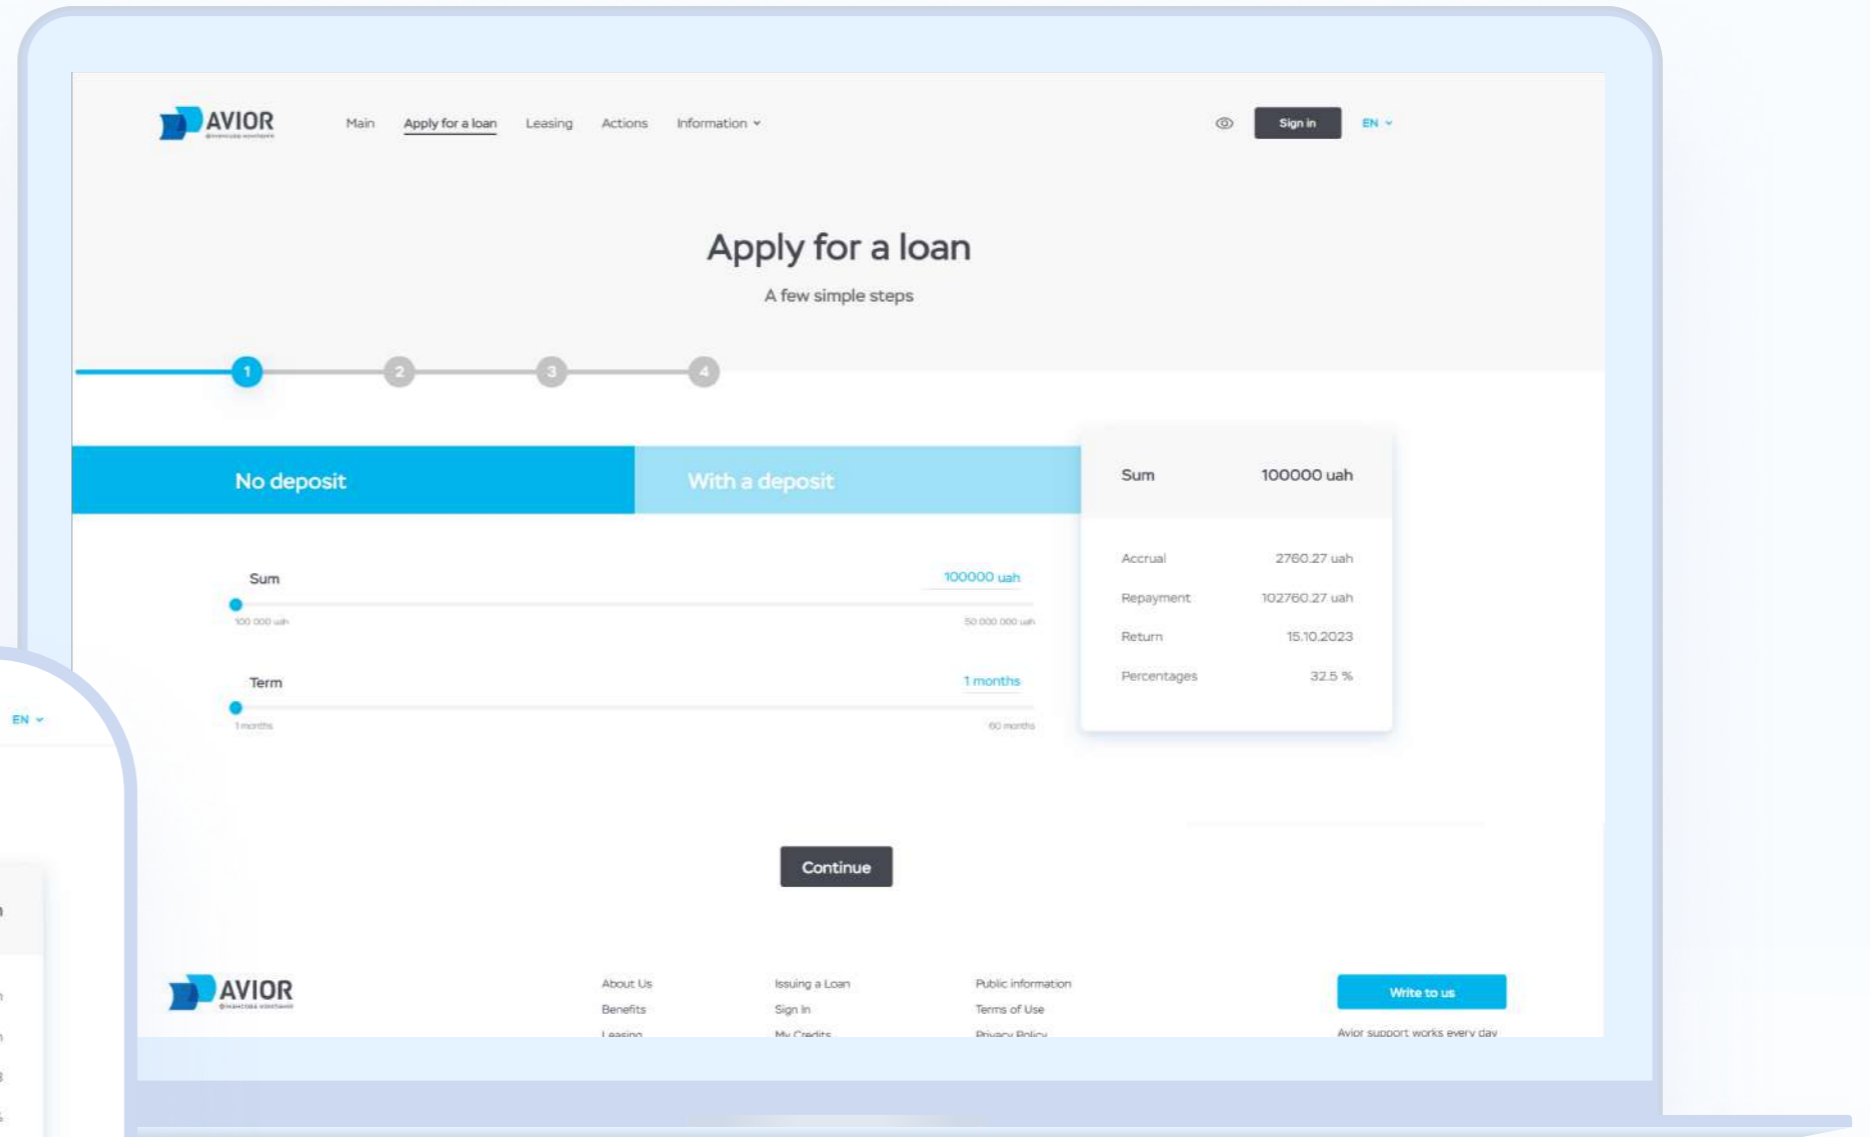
AVIOR

Main Apply for a loan Leasing Actions Information

Sign in EN

Apply for a loan

A few simple steps

1 2 3 4

No deposit With a deposit

Sum 100000 uah

100 000 uah 50 000 000 uah

Term 1 months

1 months 60 months

Sum 100000 uah

Accrual 2760.27 uah

Repayment 102760.27 uah

Return 15.10.2023

Percentages 32.5 %

Continue

AVIOR

About Us
Benefits
Leasing

Issuing a Loan
Sign In
My Credits

Public information
Terms of Use
Privacy Policy

Write to us

Avior support works every day

EN